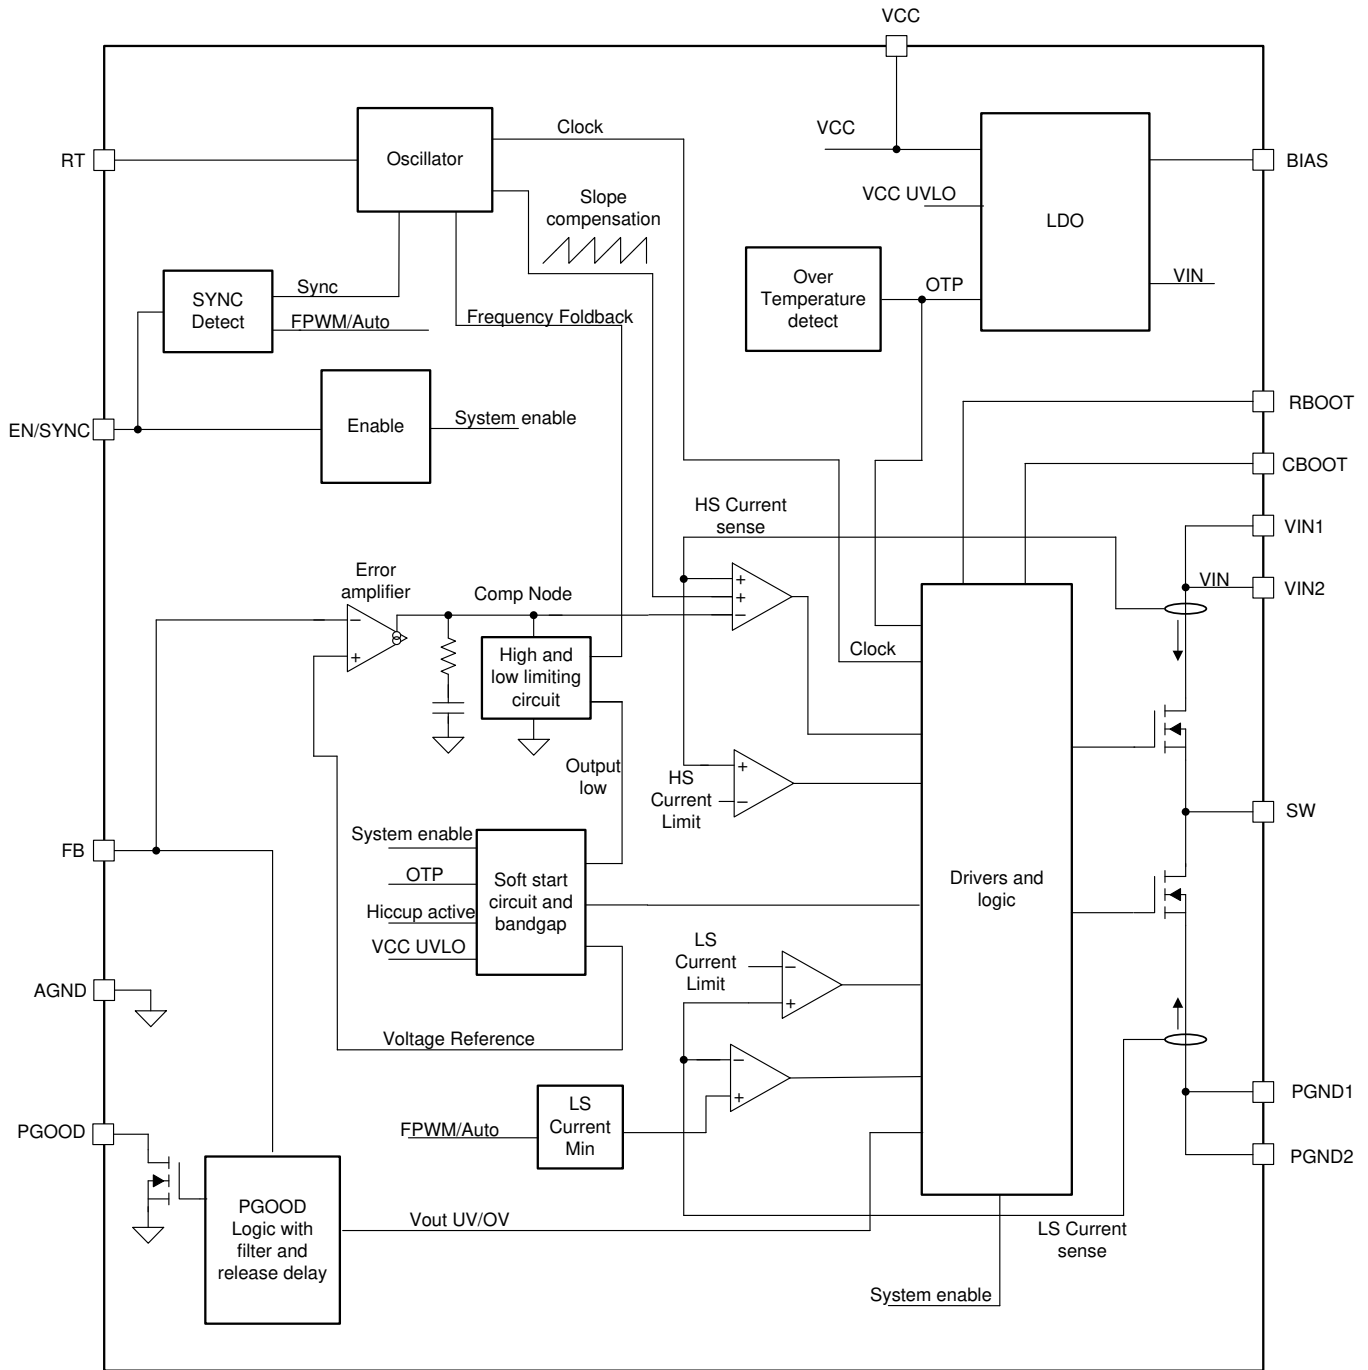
VCC

RT

Oscillator

Clock

VCC

BIAS

Slope compensation

VCC UVLO

LDO

SYNC Detect

Sync

FPWM/Auto

Frequency Foldback

Over Temperature detect

OTP

VIN

EN/SYNC

Enable

System enable

RBOOT

CBOOT

HS Current sense

VIN1

VIN

VIN2

Error amplifier

Comp Node

High and low limiting circuit

Clock

Output low

HS Current Limit

SW

FB

System enable

OTP

Hiccup active

VCC UVLO

Soft start circuit and bandgap

Drivers and logic

LS Current Limit

AGND

Voltage Reference

PGND1

PGOOD

FPWM/Auto

LS Current Min

PGND2

PGOOD Logic with filter and release delay

Vout UV/OV

LS Current sense

System enable